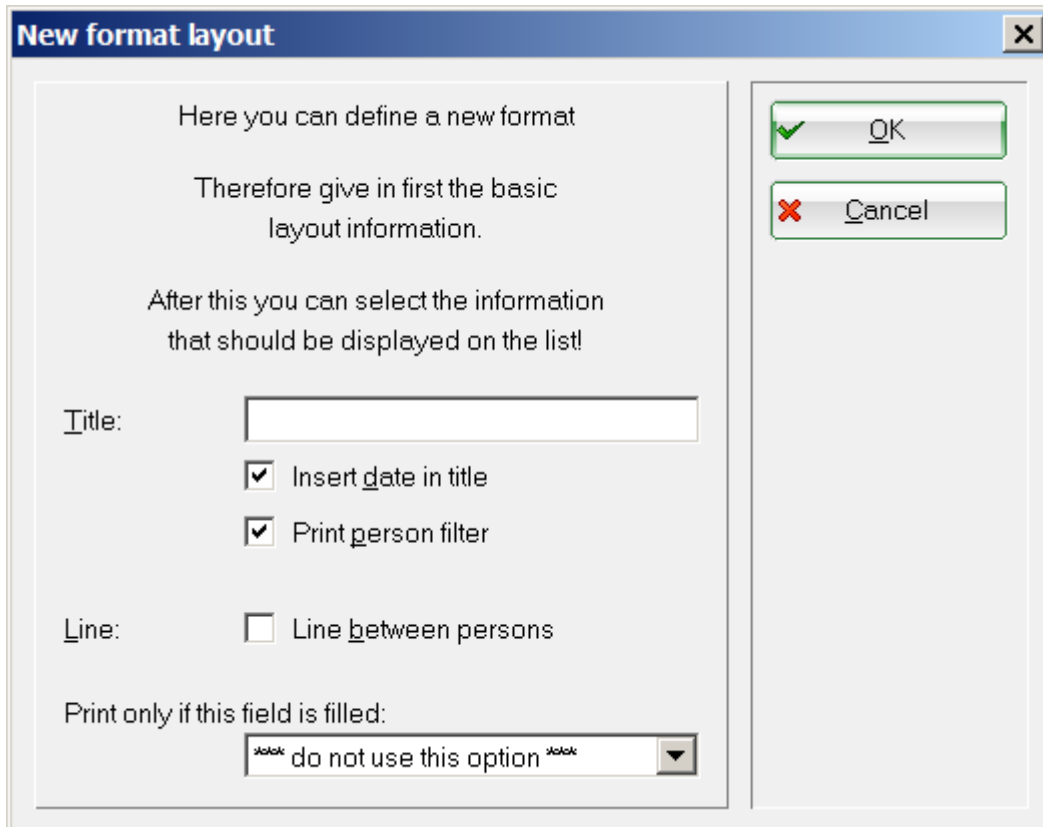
New format layout

Here you can define a new format

Therefore give in first the basic layout information.

After this you can select the information that should be displayed on the list!

Title:

Insert date in title

Print person filter

Line:

Line between persons

Print only if this field is filled:

*** do not use this option ***

OK

Cancel